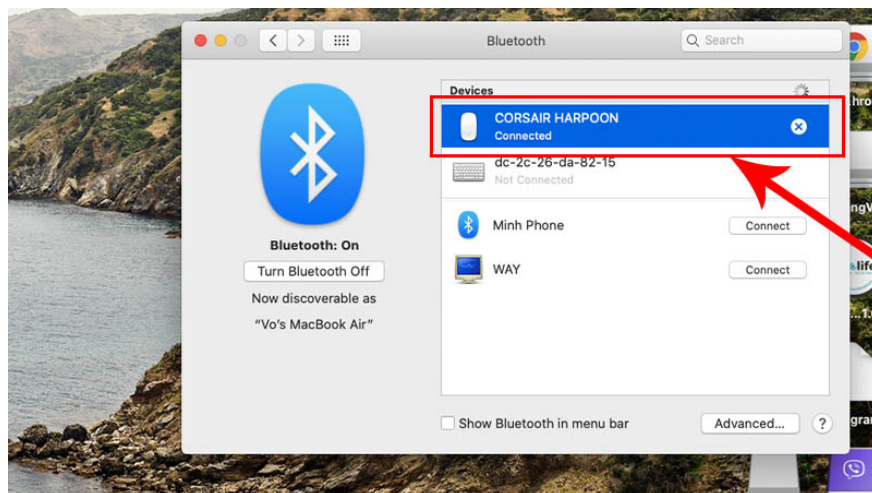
Bluetooth

Search

Bluetooth: On

Turn Bluetooth Off

Now discoverable as

“Vo's MacBook Air”

Devices

CORSAIR HARPOON
Connected

dc-2c-26-da-82-15
Not Connected

Minh Phone

Connect

WAY

Connect

Show Bluetooth in menu bar

Advanced...

?